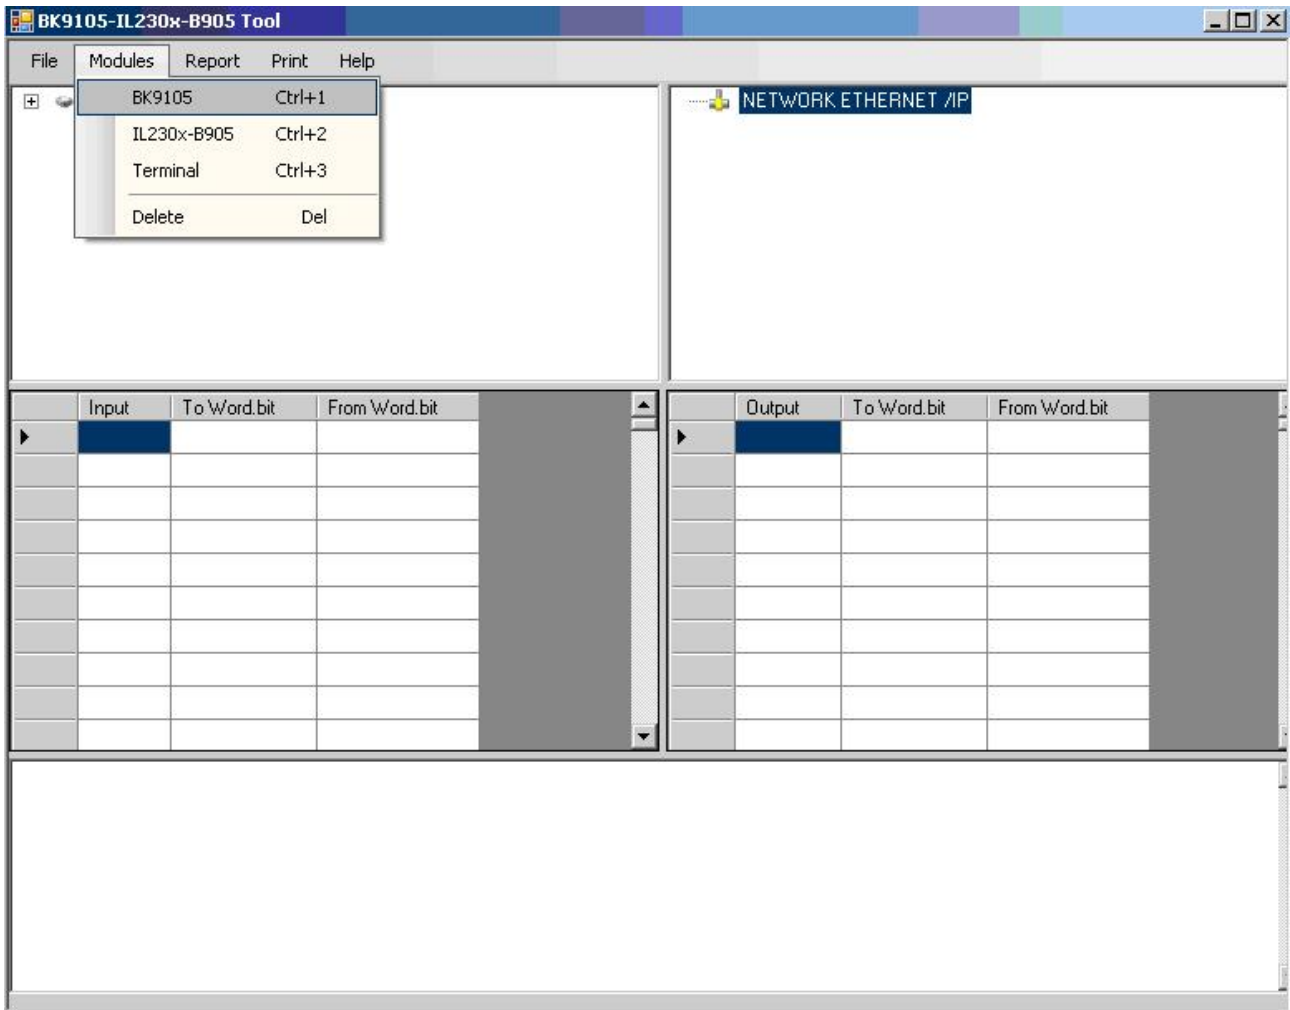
BK9105-IL230x-B905 Tool

File Modules Report Print Help

BK9105 Ctrl+1
IL230x-B905 Ctrl+2
Terminal Ctrl+3
Delete Del

NETWORK ETHERNET /IP

| Input | To Word.bit | From Word.bit |
|---|---|---|
| | | |

| Output | To Word.bit | From Word.bit |
|---|---|---|
| | | |